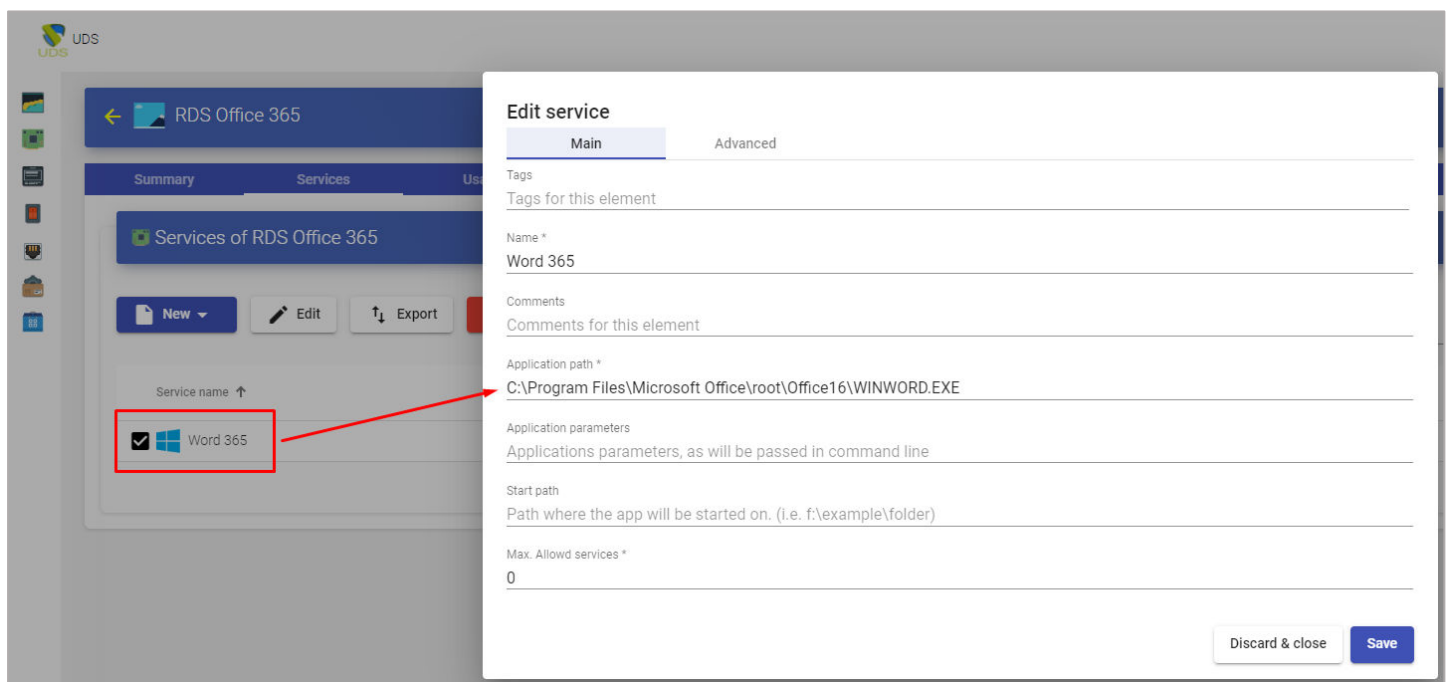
UDS

UDS

RDS Office 365

Summary

Services

Us

Services of RDS Office 365

New

Edit

Export

Service name

Word 365

Edit service

Main

Advanced

Tags

Tags for this element

Name *

Word 365

Comments

Comments for this element

Application path *

C:\Program Files\Microsoft Office\root\Office16\WINWORD.EXE

Application parameters

Applications parameters, as will be passed in command line

Start path

Path where the app will be started on. (i.e. f:\example\folder)

Max. Allowd services *

0

Discard & close

Save